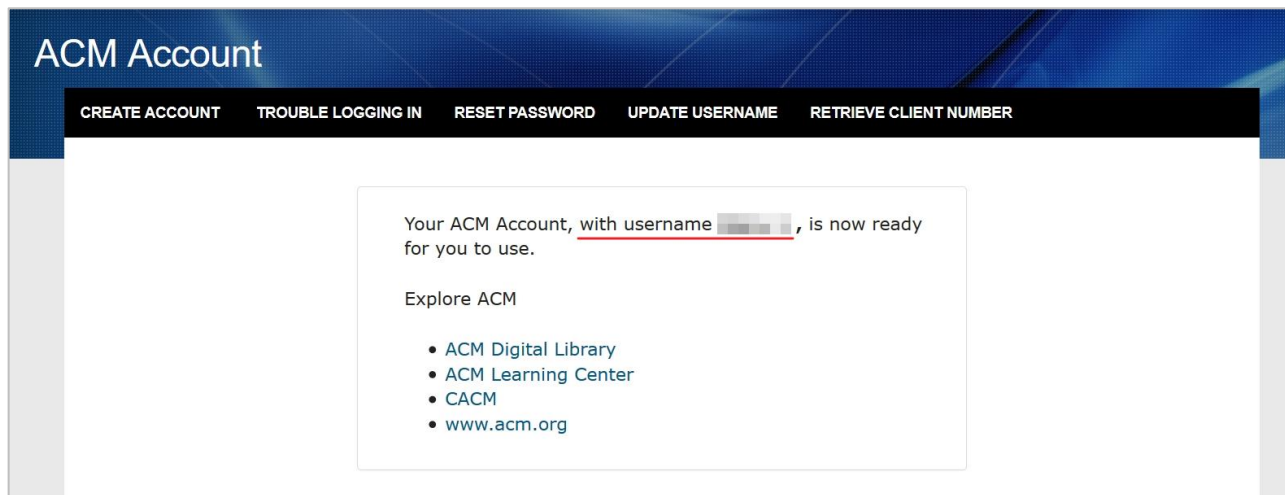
ACM Account

CREATE ACCOUNT TROUBLE LOGGING IN RESET PASSWORD UPDATE USERNAME RETRIEVE CLIENT NUMBER

Your ACM Account, with username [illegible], is now ready for you to use.

Explore ACM

- ACM Digital Library
- ACM Learning Center
- CACM
- www.acm.org